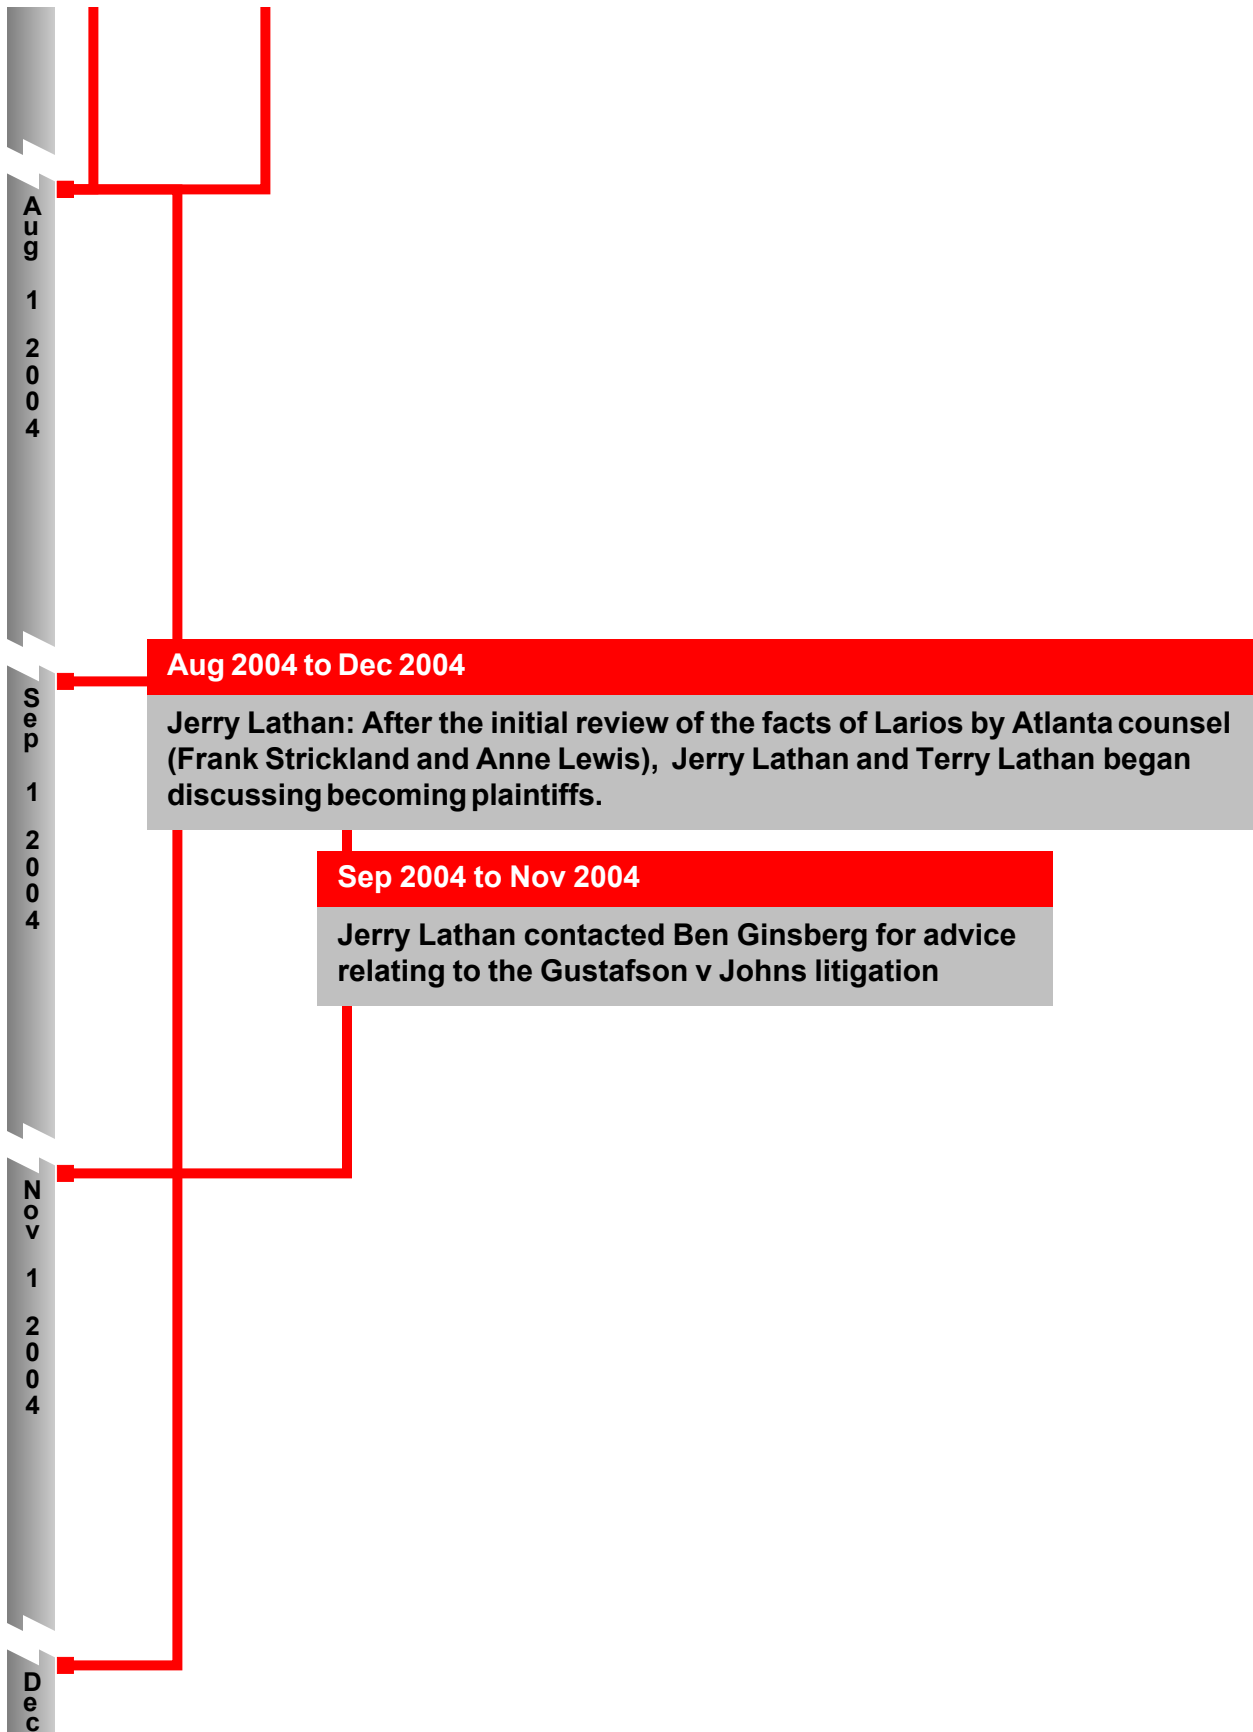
Aug 1 2004

Aug 2004 to Dec 2004

Jerry Lathan: After the initial review of the facts of Larios by Atlanta counsel (Frank Strickland and Anne Lewis), Jerry Lathan and Terry Lathan began discussing becoming plaintiffs.

Sep 1 2004

Sep 2004 to Nov 2004

Jerry Lathan contacted Ben Ginsberg for advice relating to the Gustafson v Johns litigation

Nov 1 2004

Dec